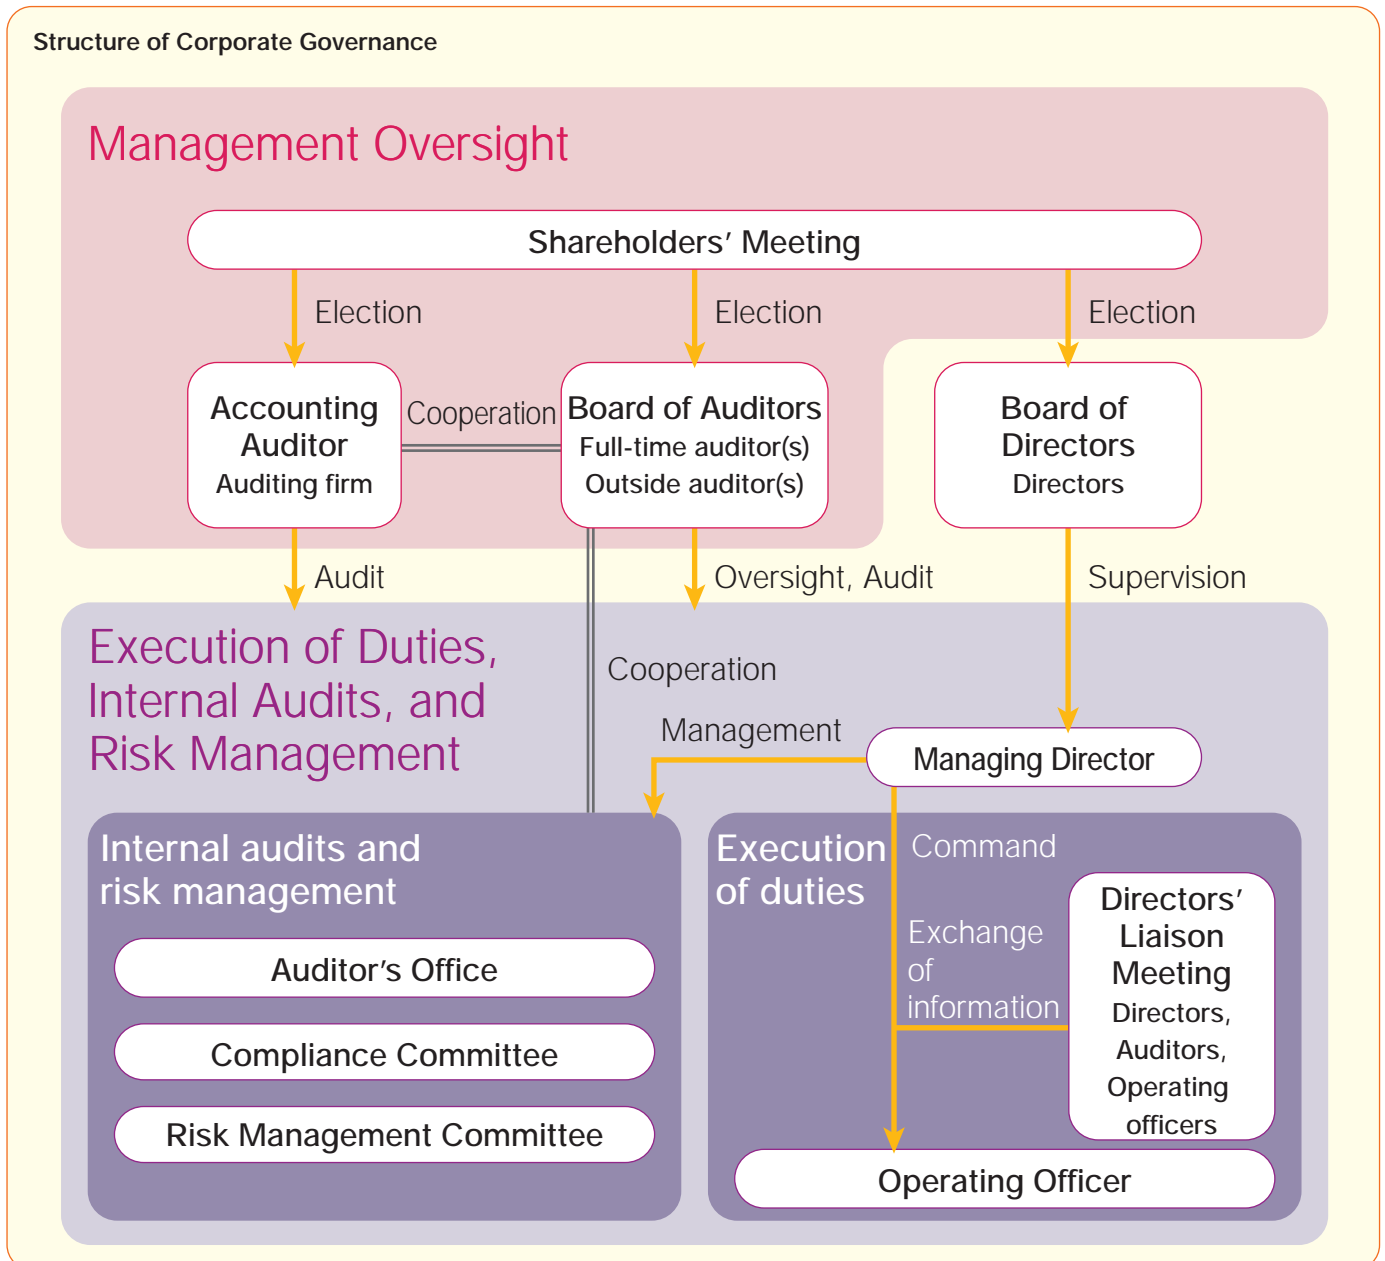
Structure of Corporate Governance

Management Oversight

Shareholders' Meeting

Election

Election

Election

Accounting Auditor
Auditing firm

Cooperation

Board of Auditors
Full-time auditor(s)
Outside auditor(s)

Board of Directors
Directors

Audit

Oversight, Audit

Supervision

Execution of Duties, Internal Audits, and Risk Management

Cooperation

Management

Managing Director

Internal audits and risk management

Auditor's Office

Compliance Committee

Risk Management Committee

Execution of duties

Command

Exchange of information

Directors' Liaison Meeting
Directors, Auditors, Operating officers

Operating Officer